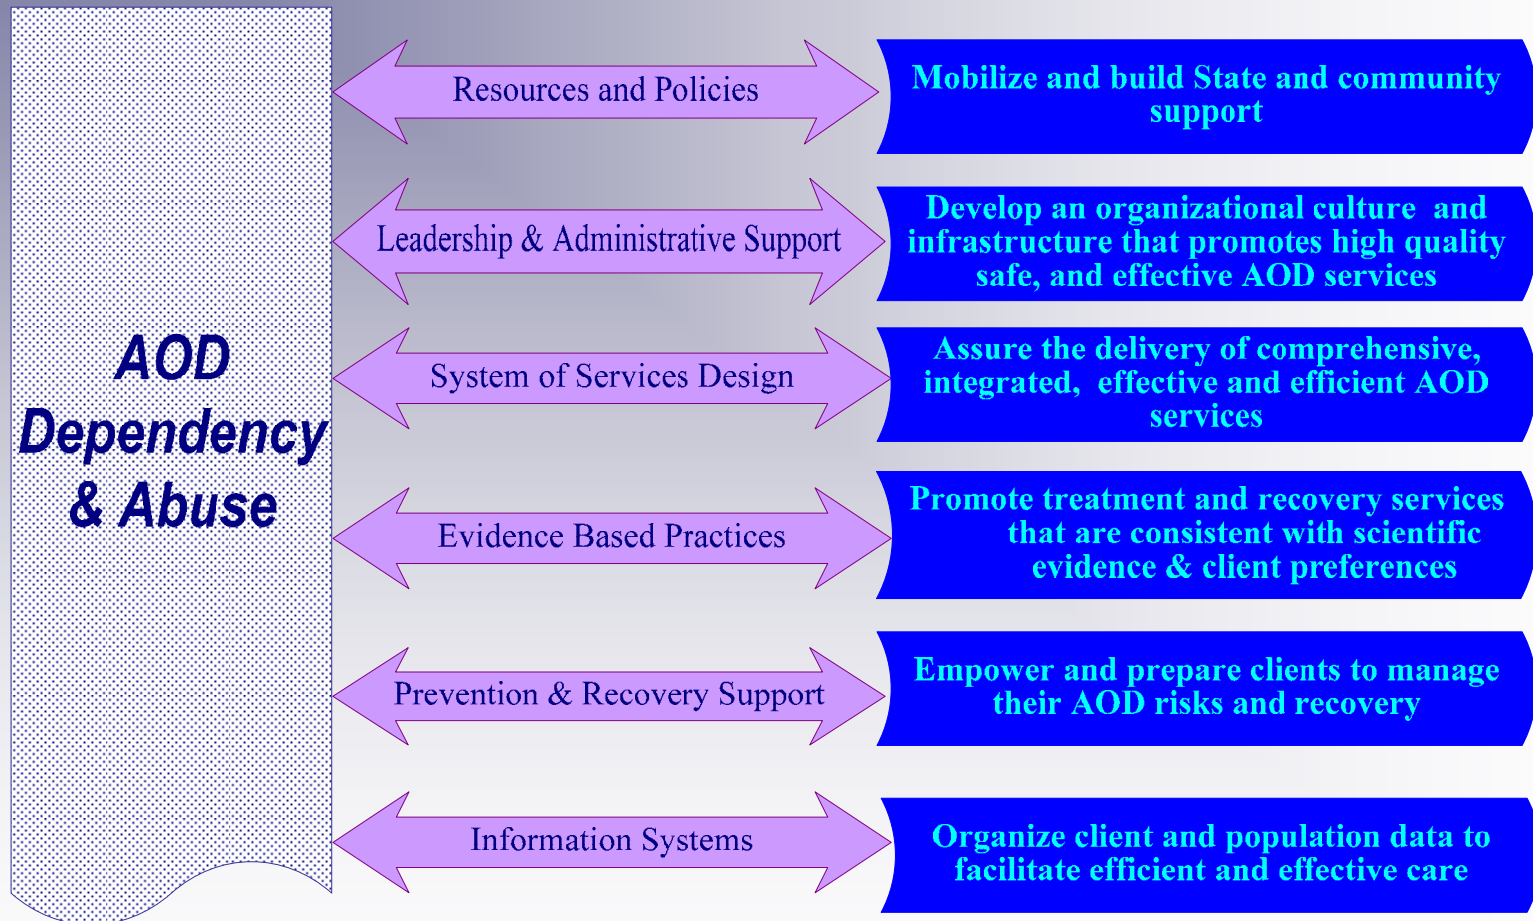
AOD Dependency & Abuse

Resources and Policies

Mobilize and build State and community support

Leadership & Administrative Support

Develop an organizational culture and infrastructure that promotes high quality safe, and effective AOD services

System of Services Design

Assure the delivery of comprehensive, integrated, effective and efficient AOD services

Evidence Based Practices

Promote treatment and recovery services that are consistent with scientific evidence & client preferences

Prevention & Recovery Support

Empower and prepare clients to manage their AOD risks and recovery

Information Systems

Organize client and population data to facilitate efficient and effective care